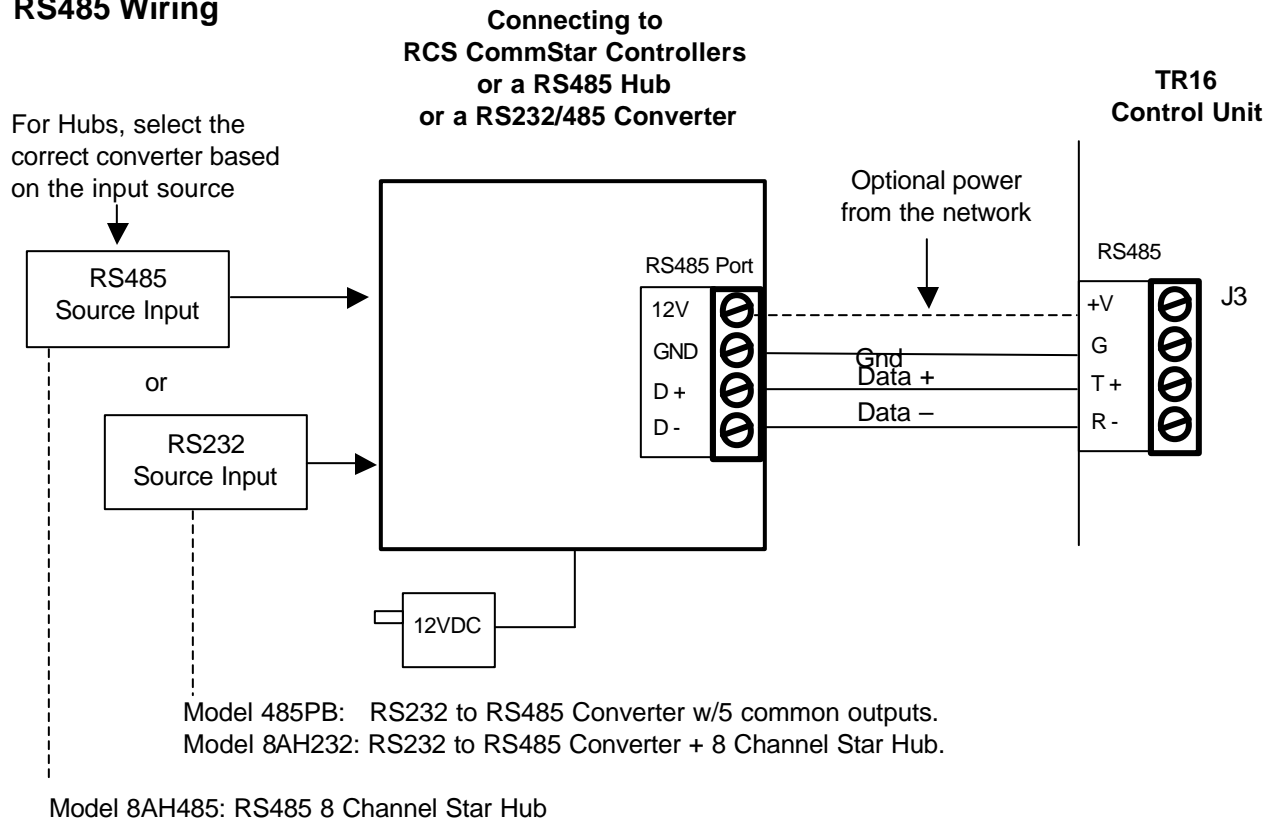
RS485 Wiring

Connecting to RCS CommStar Controllers or a RS485 Hub or a RS232/485 Converter

TR16 Control Unit

For Hubs, select the correct converter based on the input source

RS485 Source Input

or

RS232 Source Input

Optional power from the network

RS485 Port

12V
GND
D +
D -

Gnd
Data +
Data –

RS485

+V
G
T +
R -

J3

12VDC

Model 485PB: RS232 to RS485 Converter w/5 common outputs.
Model 8AH232: RS232 to RS485 Converter + 8 Channel Star Hub.

Model 8AH485: RS485 8 Channel Star Hub